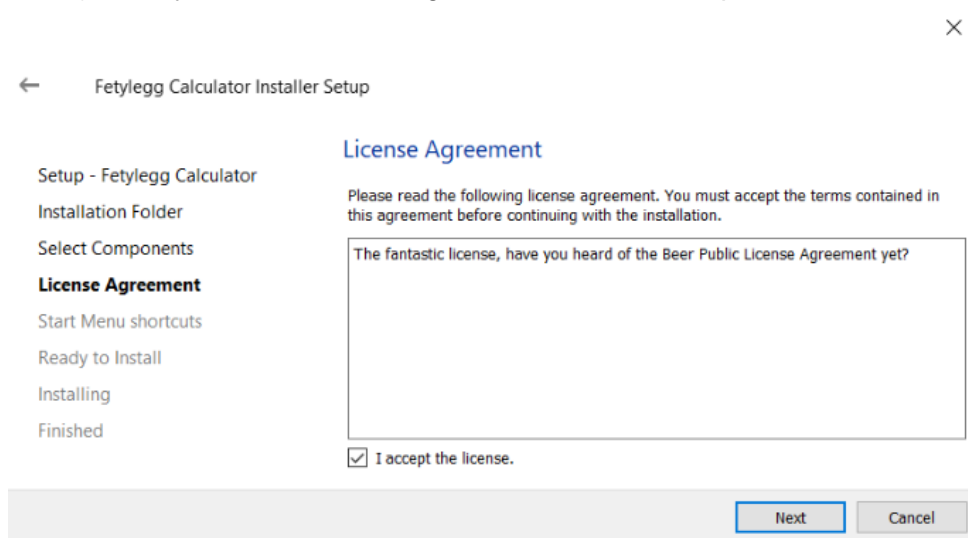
×

← Fetylegg Calculator Installer Setup

Setup - Fetylegg Calculator
Installation Folder
Select Components
License Agreement
Start Menu shortcuts
Ready to Install
Installing
Finished

License Agreement

Please read the following license agreement. You must accept the terms contained in this agreement before continuing with the installation.

The fantastic license, have you heard of the Beer Public License Agreement yet?

I accept the license.

Next Cancel